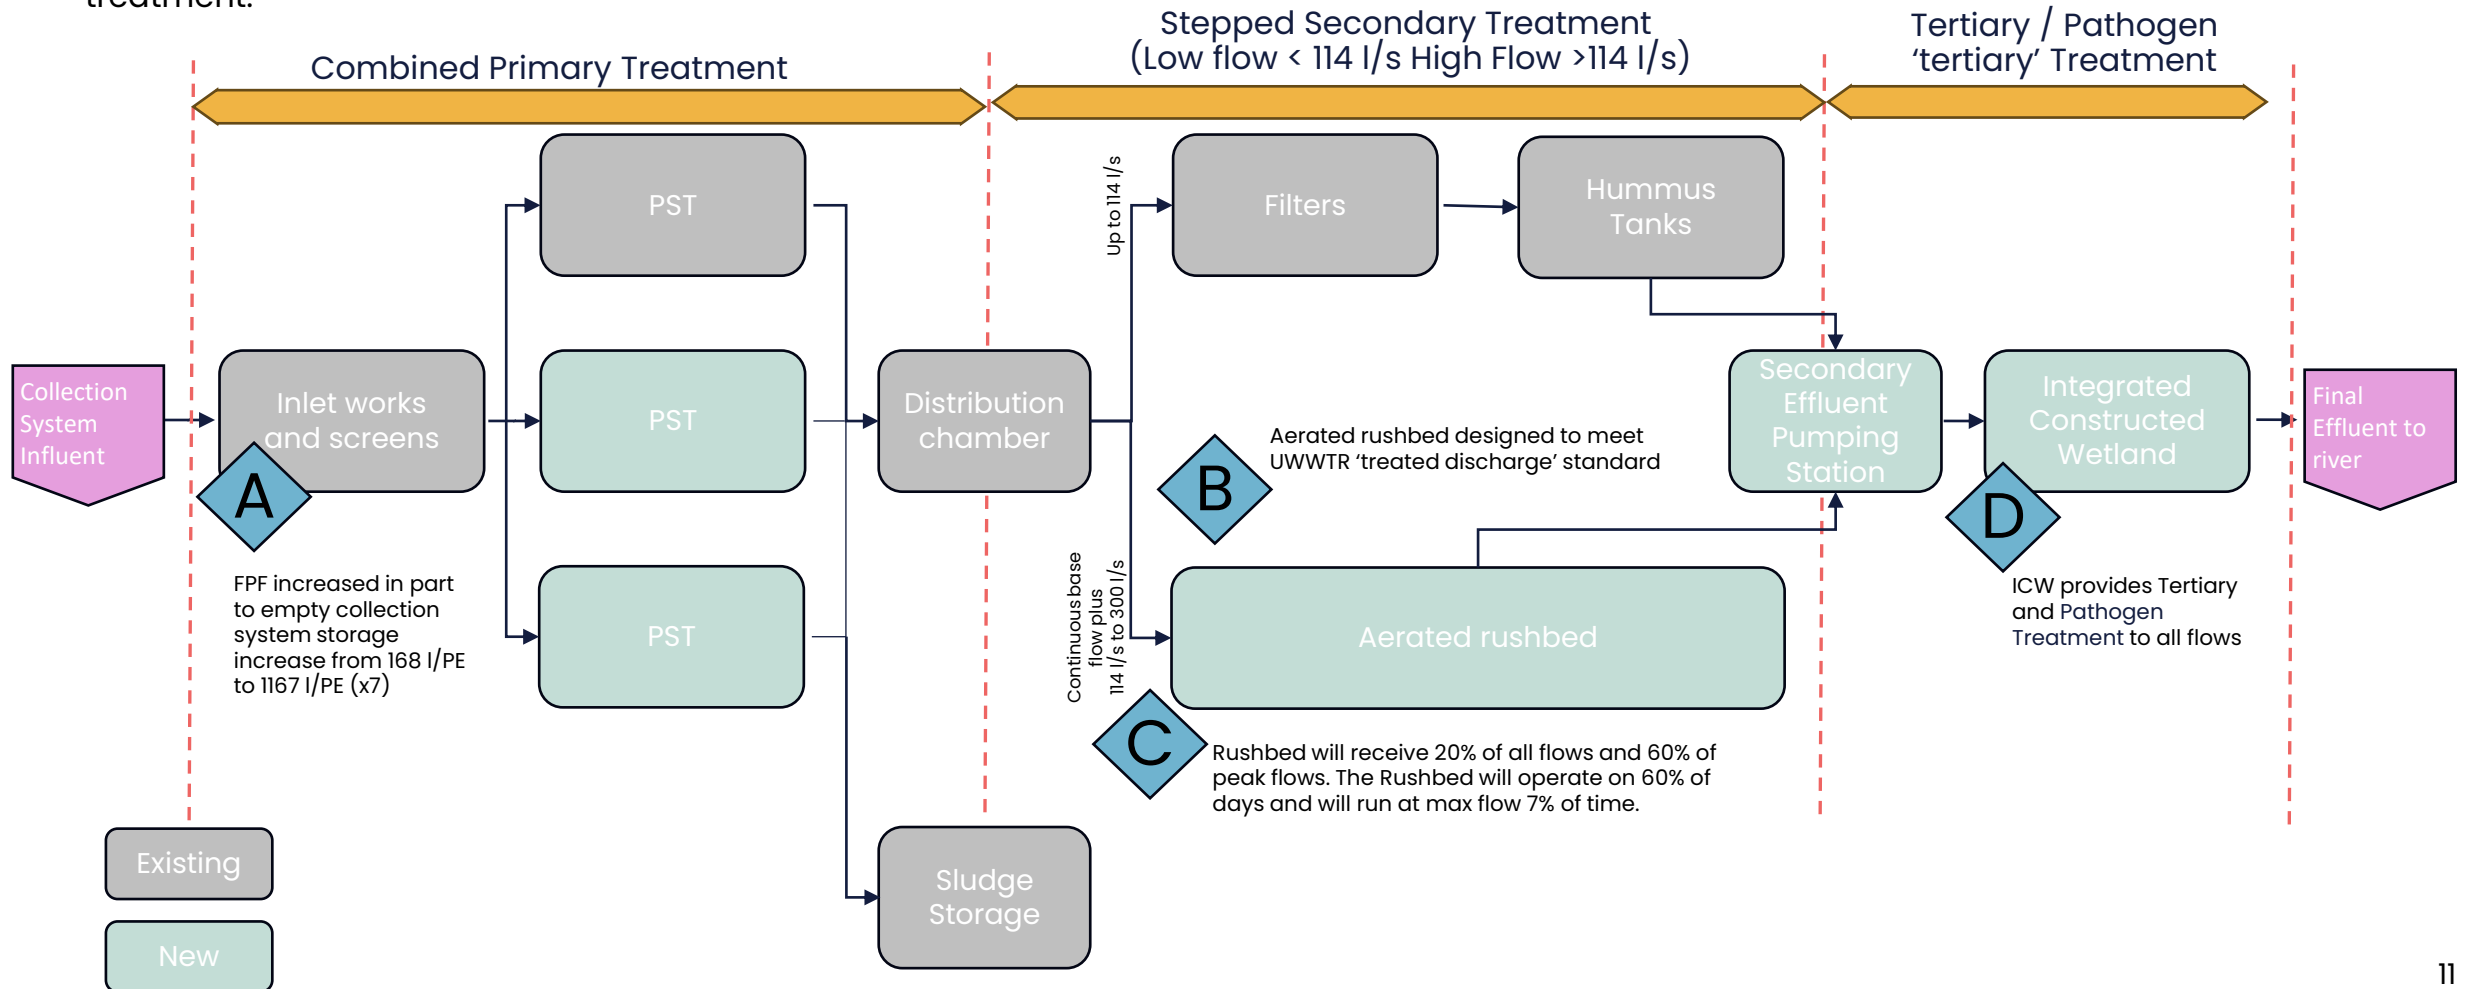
treatment.

Combined Primary Treatment

Stepped Secondary Treatment (Low flow < 114 l/s High Flow >114 l/s)

Tertiary / Pathogen 'tertiary' Treatment

Collection System Influent

Inlet works and screens

A

FPF increased in part to empty collection system storage increase from 168 l/PE to 1167 l/PE (x7)

PST

PST

PST

Distribution chamber

Sludge Storage

Up to 114 l/s

Filters

Hummus Tanks

B

Aerated rushbed designed to meet UWWTR 'treated discharge' standard

Continuous base flow plus 114 l/s to 300 l/s

Aerated rushbed

C

Rushbed will receive 20% of all flows and 60% of peak flows. The Rushbed will operate on 60% of days and will run at max flow 7% of time.

Secondary Effluent Pumping Station

Integrated Constructed Wetland

D

ICW provides Tertiary and Pathogen Treatment to all flows

Final Effluent to river

Existing

New

11